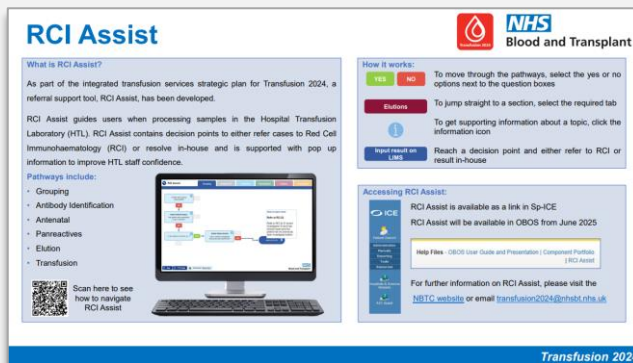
RCI Assist

NHS
Blood and Transplant

Transfusion 2024

What is RCI Assist?

As part of the integrated transfusion services strategic plan for Transfusion 2024, a referral support tool, RCI Assist, has been developed.

RCI Assist guides users when processing samples in the Hospital Transfusion Laboratory (HTL). RCI Assist contains decision points to either refer cases to Red Cell Immunohaematology (RCI) or resolve in-house and is supported with pop up information to improve HTL staff confidence.

Pathways include:

- Grouping
- Antibody Identification
- Antenatal
- Panreactives
- Elution
- Transfusion

Scan here to see how to navigate RCI Assist

How it works:

YES NO To move through the pathways, select the yes or no options next to the question boxes

Elutions To jump straight to a section, select the required tab

To get supporting information about a topic, click the information icon

Input result on LIMS Reach a decision point and either refer to RCI or result in-house

Accessing RCI Assist:

ICE

RCI Assist is available as a link in Sp-ICE

RCI Assist will be available in OBOS from June 2025

Help Files - OBOS User Guide and Presentation | Component Portfolio | RCI Assist

For further information on RCI Assist, please visit the NBTC website or email transfusion2024@nhsbt.nhs.uk

Transfusion 202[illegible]